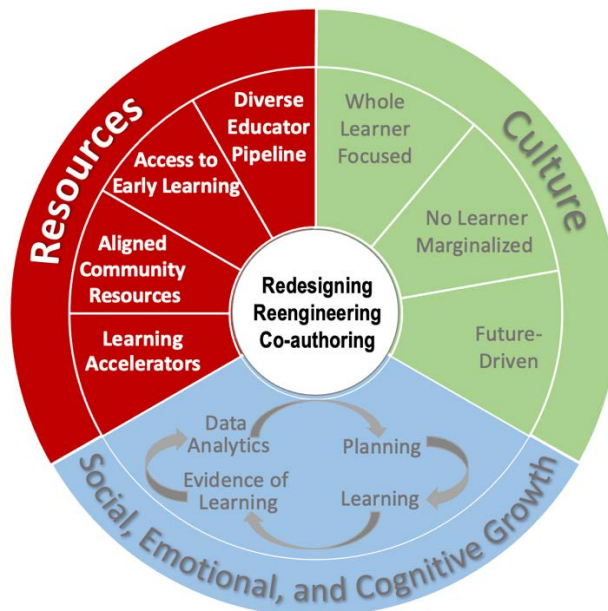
Resources

Diverse Educator Pipeline

Access to Early Learning

Aligned Community Resources

Learning Accelerators

Culture

Whole Learner Focused

No Learner Marginalized

Future-Driven

Redesigning Reengineering Co-authoring

Data Analytics

Planning

Evidence of Learning

Learning

Social, Emotional, and Cognitive Growth